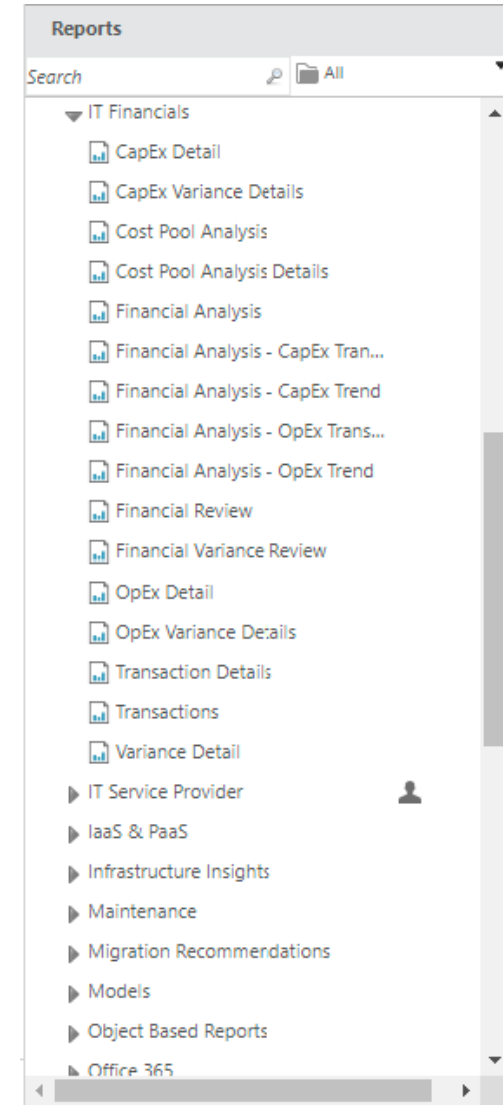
Reports

Search

All

IT Financials

CapEx Detail

CapEx Variance Details

Cost Pool Analysis

Cost Pool Analysis Details

Financial Analysis

Financial Analysis - CapEx Tran...

Financial Analysis - CapEx Trend

Financial Analysis - OpEx Trans...

Financial Analysis - OpEx Trend

Financial Review

Financial Variance Review

OpEx Detail

OpEx Variance Details

Transaction Details

Transactions

Variance Detail

IT Service Provider

IaaS & PaaS

Infrastructure Insights

Maintenance

Migration Recommendations

Models

Object Based Reports

Office 365